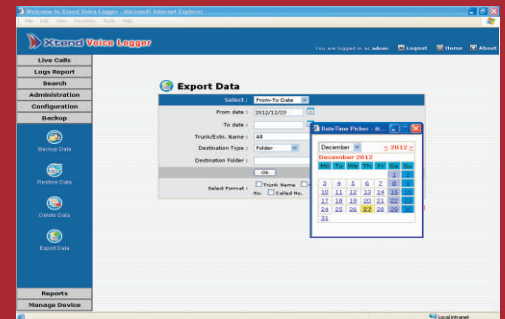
Welcome to Xtend Voice Logger - Microsoft Internet Explorer
File Edit View Favorites Tools Help

Xtend Voice Logger

You are logged in as admin   Logout   Home   About

Live Calls
Logs Report
Search
Administration
Configuration
Backup

Backup Data
Restore Data
Delete Data
Export Data

Reports
Manage Device

Export Data

Select : From-To Date
From date : 2012/12/20
To date :
Trunk/Exte. Name : All
Destination Type : Folder
Destination Folder :
Ok
Select Format : Trunk Name
No. Called No.

Date Time Picker - M...
December  < 2012 >
December 2012
| Mo | Tu | We | Th | Fr | Sa | Su |
|---|---|---|---|---|---|---|
| | | | | | 1 | 2 |
| 3 | 4 | 5 | 6 | 7 | 8 | 9 |
| 10 | 11 | 12 | 13 | 14 | 15 | 16 |
| 17 | 18 | 19 | 20 | 21 | 22 | 23 |
| 24 | 25 | 26 | 27 | 28 | 29 | 30 |
| 31 | | | | | | |

Local intranet